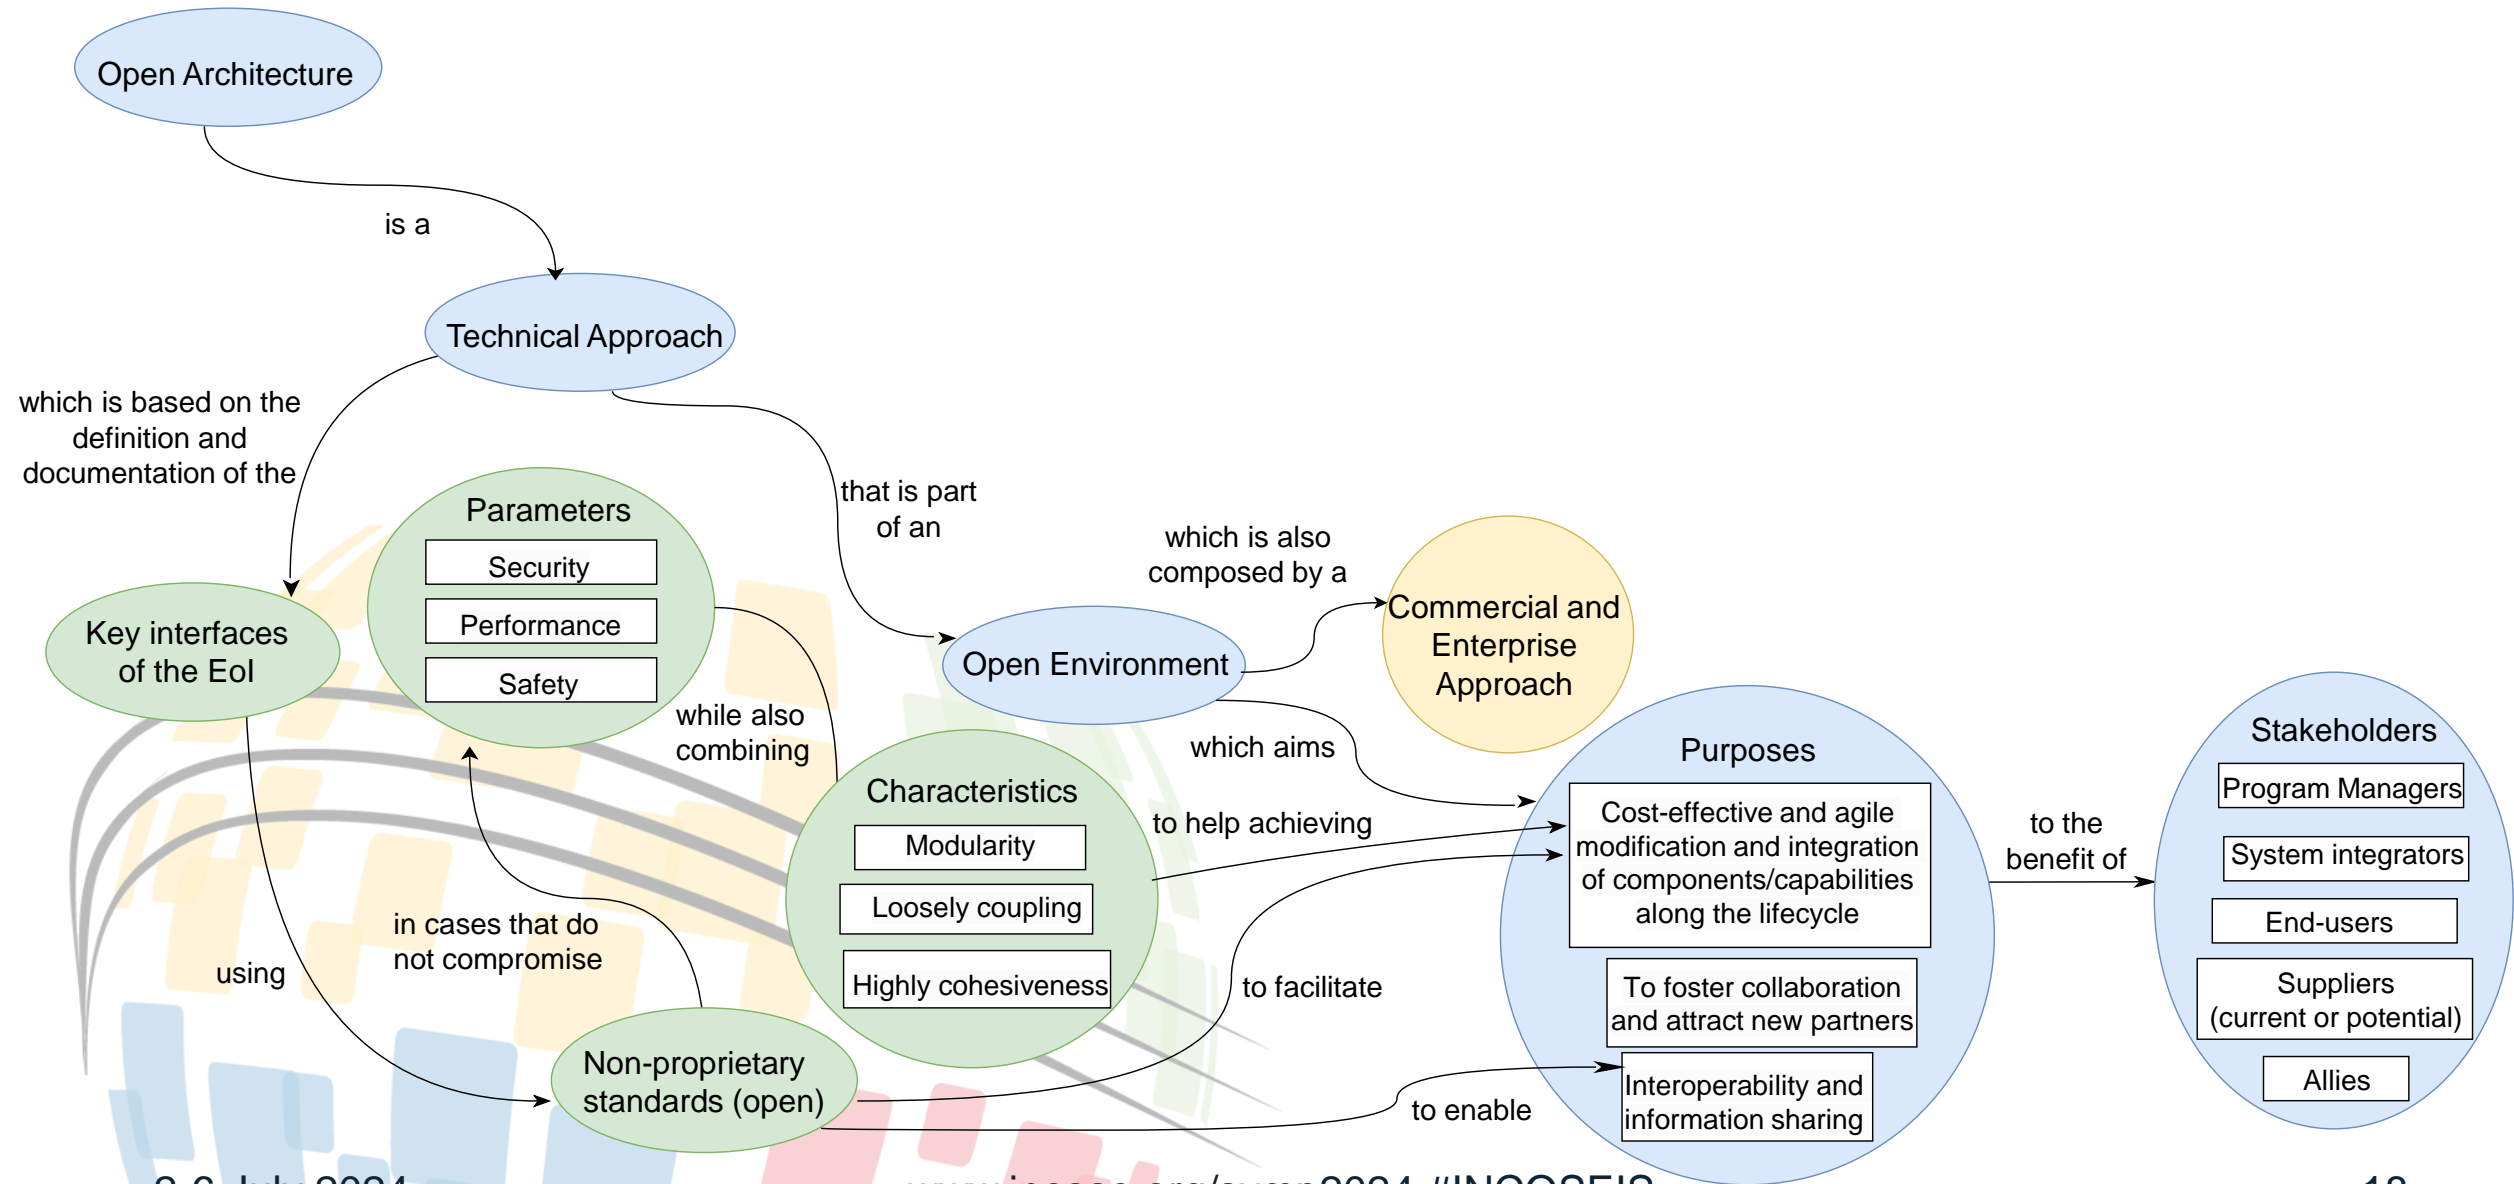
Open Architecture

is a

Technical Approach

which is based on the definition and documentation of the

Parameters

Security

Performance

Safety

Key interfaces of the EoI

that is part of an

which is also composed by a

Commercial and Enterprise Approach

Open Environment

while also combining

which aims

Characteristics

Modularity

Loosely coupling

Highly cohesiveness

to help achieving

Purposes

Cost-effective and agile modification and integration of components/capabilities along the lifecycle

To foster collaboration and attract new partners

Interoperability and information sharing

to the benefit of

Stakeholders

Program Managers

System integrators

End-users

Suppliers (current or potential)

Allies

using

in cases that do not compromise

to facilitate

Non-proprietary standards (open)

to enable

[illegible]